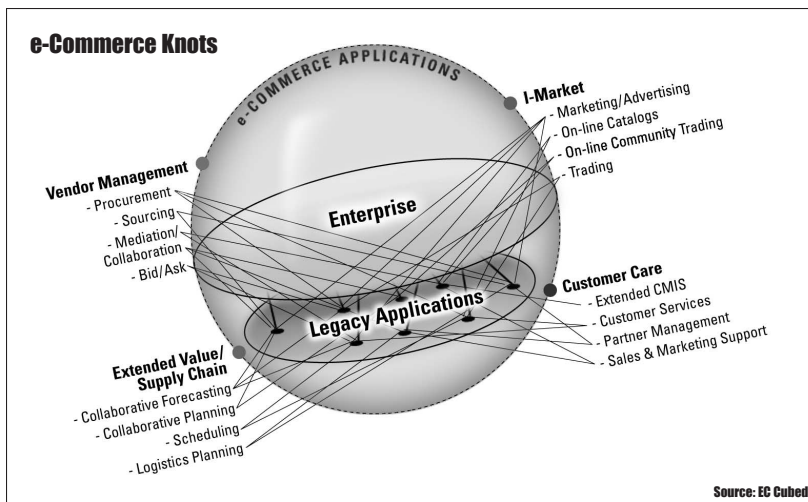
e-Commerce Knots

e-COMMERCE APPLICATIONS

I-Market
- Marketing/Advertising
- On-line Catalogs
- On-line Community Trading
- Trading

Vendor Management
- Procurement
- Sourcing
- Mediation/ Collaboration
- Bid/Ask

Enterprise

Customer Care
- Extended CMIS
- Customer Services
- Partner Management
- Sales & Marketing Support

Legacy Applications

Extended Value/ Supply Chain
- Collaborative Forecasting
- Collaborative Planning
- Scheduling
- Logistics Planning

Source: EC Cubed